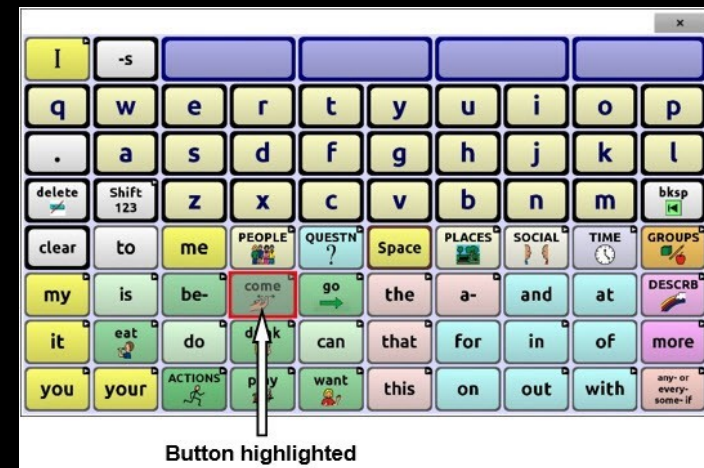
×

| I | -s | | | | |
|---|---|---|---|---|---|

| q | w | e | r | t | y | u | i | o | p |
|---|---|---|---|---|---|---|---|---|---|
| . | a | s | d | f | g | h | j | k | l |
| delete | Shift 123 | z | x | c | v | b | n | m | bksp |
| clear | to | me | PEOPLE | QUESTN ? | Space | PLACES | SOCIAL | TIME | GROUPS |
| my | is | be- | come | go | the | a- | and | at | DESCRB |
| it | eat | do | d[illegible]k | can | that | for | in | of | more |
| you | your | ACTIONS | p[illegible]y | want | this | on | out | with | any- or every- some- if |

Button highlighted